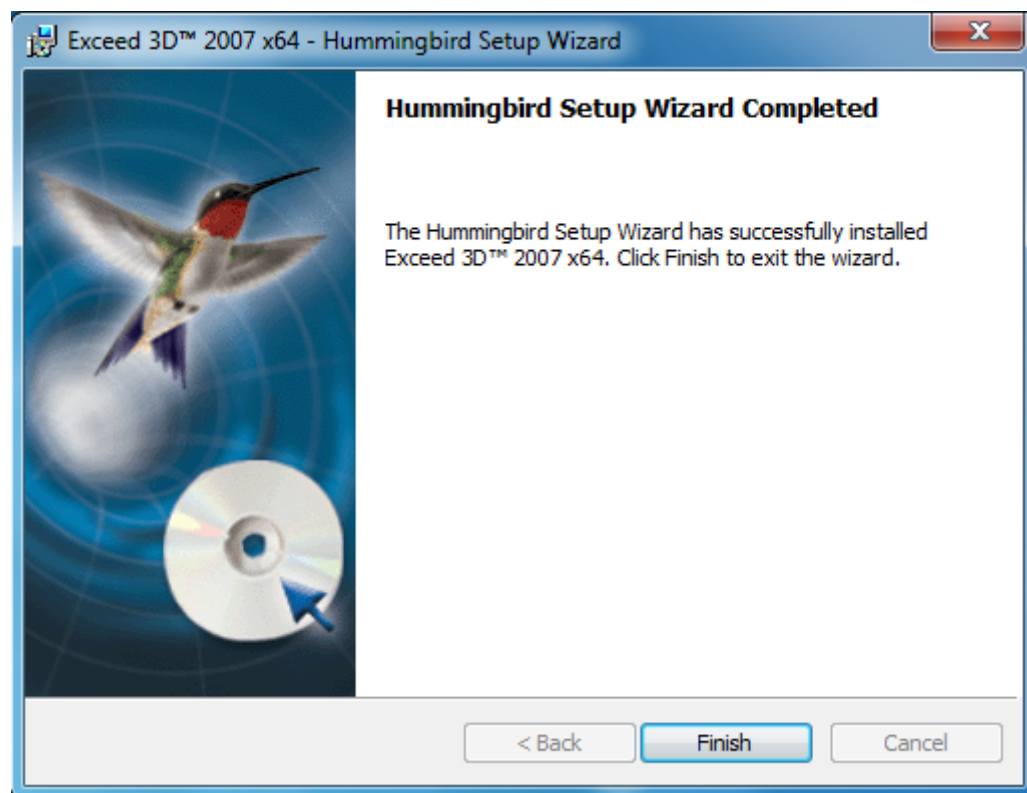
Exceed 3D™ 2007 x64 - Hummingbird Setup Wizard

Hummingbird Setup Wizard Completed

The Hummingbird Setup Wizard has successfully installed Exceed 3D™ 2007 x64. Click Finish to exit the wizard.

< Back

Finish

Cancel